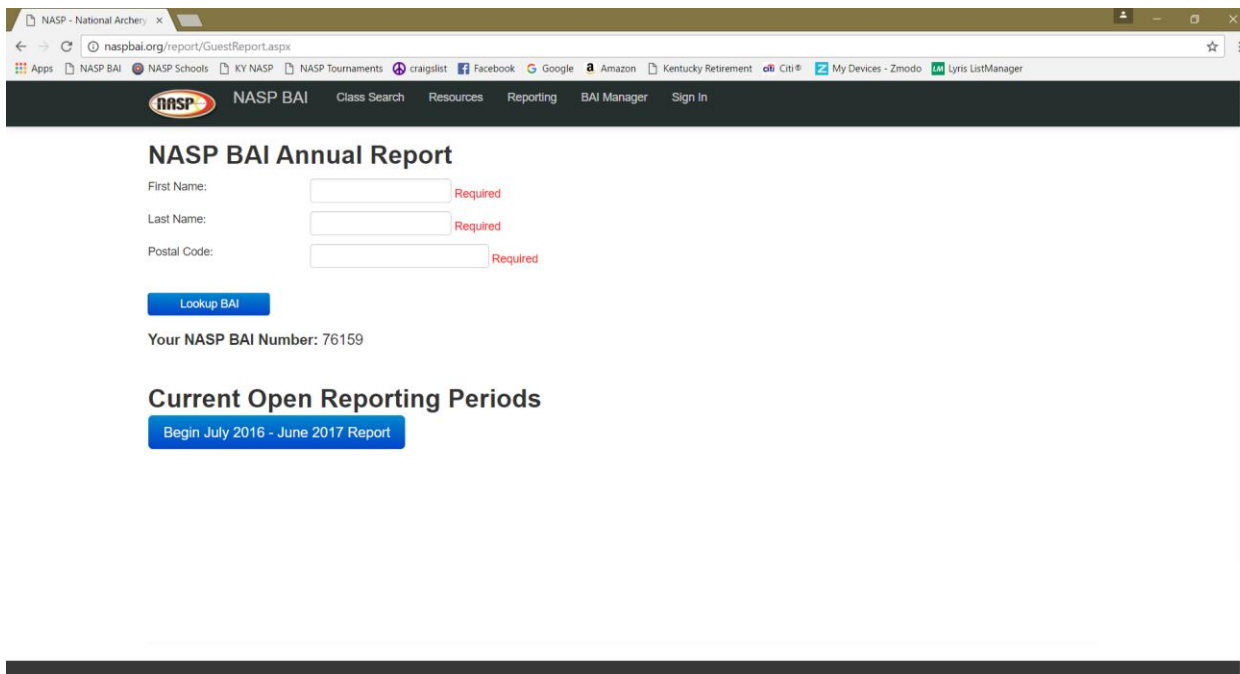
NASP - National Archery ×

naspbai.org/report/GuestReport.aspx

Apps NASP BAI NASP Schools KY NASP NASP Tournaments craigslist Facebook Google Amazon Kentucky Retirement Citi® My Devices - Zmodo Lyris ListManager

NASP NASP BAI Class Search Resources Reporting BAI Manager Sign In

NASP BAI Annual Report

First Name: Required

Last Name: Required

Postal Code: Required

Lookup BAI

Your NASP BAI Number: 76159

Current Open Reporting Periods

Begin July 2016 - June 2017 Report